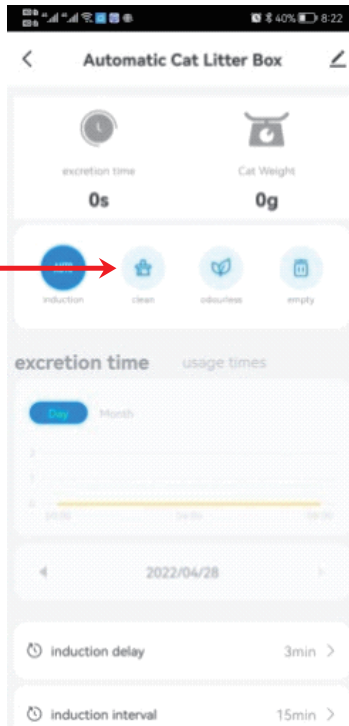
40% 8:22

Automatic Cat Litter Box

excretion time
0s

Cat Weight
0g

induction
clean
odourless
empty

excretion time usage times

Day Month

2
1
0

2022/04/28

induction delay 3min

induction interval 15min